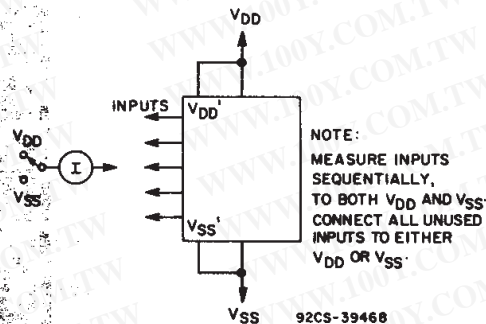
$V_{DD}$

INPUTS $V_{DD}'$

$V_{DD}$

I

$V_{SS}$

$V_{SS}'$

NOTE:
MEASURE INPUTS SEQUENTIALLY, TO BOTH $V_{DD}$ AND $V_{SS}$. CONNECT ALL UNUSED INPUTS TO EITHER $V_{DD}$ OR $V_{SS}$.

$V_{SS}$

92CS-39468

WWW.100Y.COM.TW